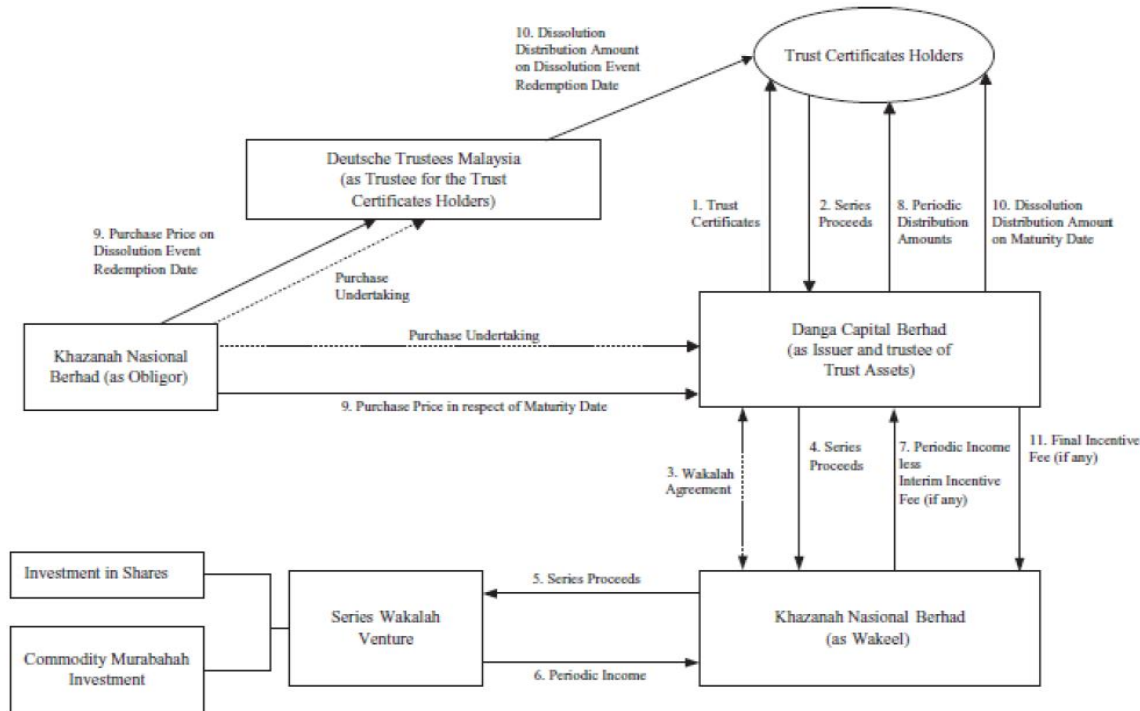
10. Dissolution Distribution Amount on Dissolution Event Redemption Date

Trust Certificates Holders

Deutsche Trustees Malaysia (as Trustee for the Trust Certificates Holders)

1. Trust Certificates

2. Series Proceeds

8. Periodic Distribution Amounts

10. Dissolution Distribution Amount on Maturity Date

9. Purchase Price on Dissolution Event Redemption Date

Purchase Undertaking

Khazanah Nasional Berhad (as Obligor)

Purchase Undertaking

Danga Capital Berhad (as Issuer and trustee of Trust Assets)

9. Purchase Price in respect of Maturity Date

3. Wakalah Agreement

4. Series Proceeds

7. Periodic Income less Interim Incentive Fee (if any)

11. Final Incentive Fee (if any)

Investment in Shares

Commodity Murabahah Investment

Series Wakalah Venture

5. Series Proceeds

6. Periodic Income

Khazanah Nasional Berhad (as Wakeel)